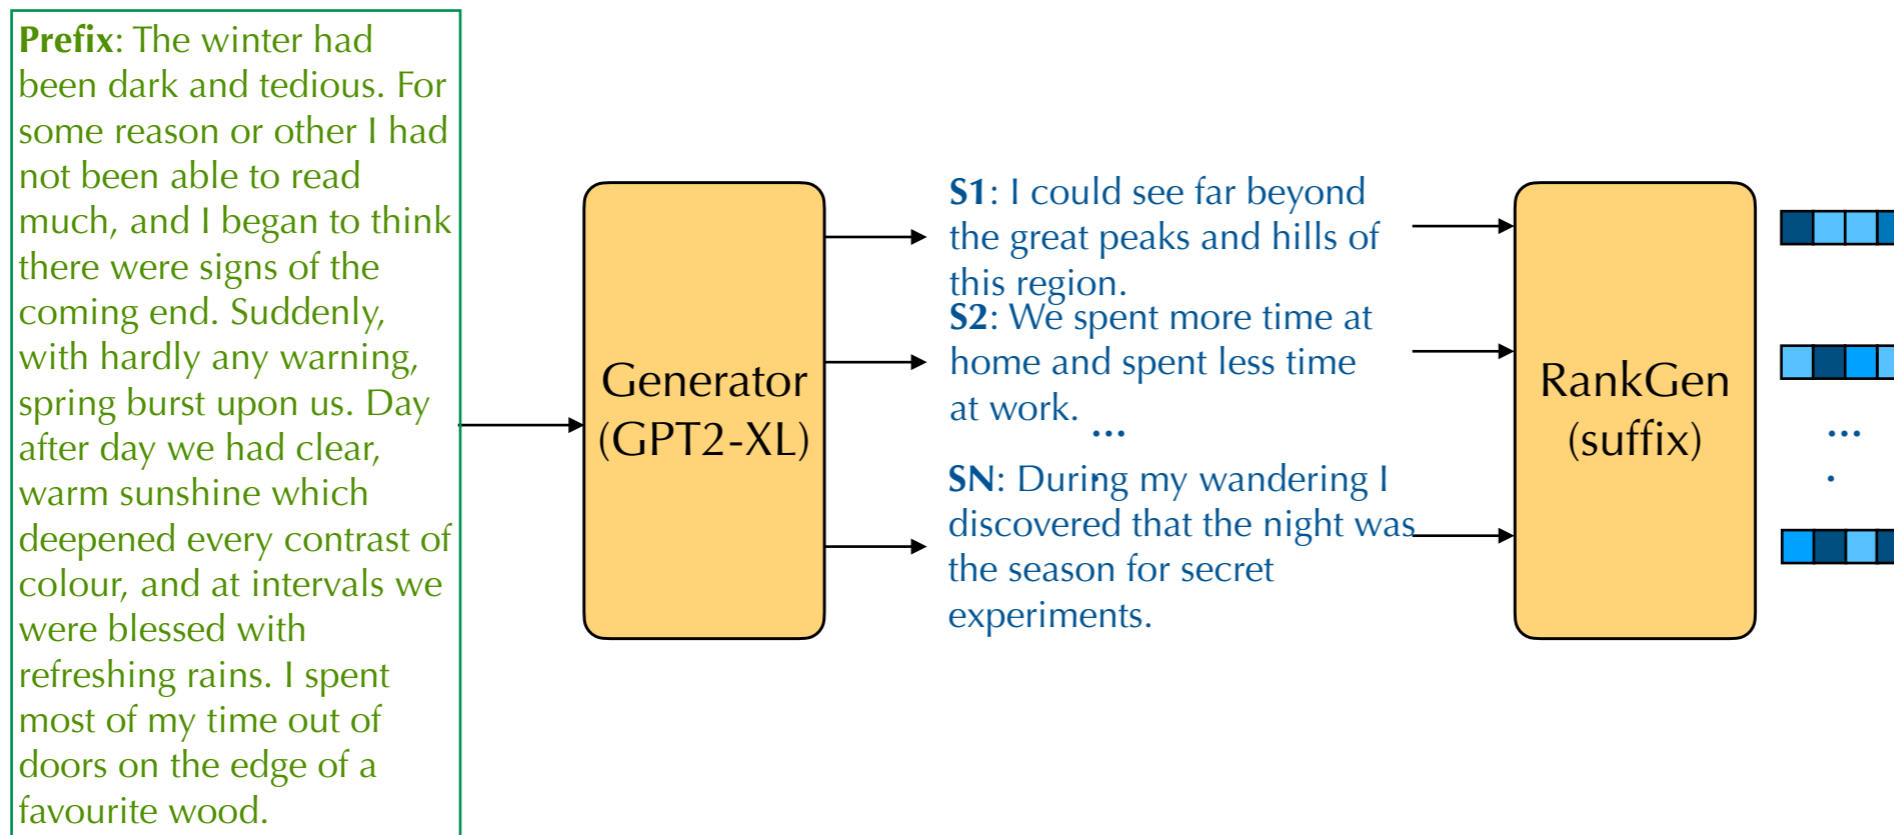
**Prefix**: The winter had been dark and tedious. For some reason or other I had not been able to read much, and I began to think there were signs of the coming end. Suddenly, with hardly any warning, spring burst upon us. Day after day we had clear, warm sunshine which deepened every contrast of colour, and at intervals we were blessed with refreshing rains. I spent most of my time out of doors on the edge of a favourite wood.

Generator (GPT2-XL)

**S1**: I could see far beyond the great peaks and hills of this region.

**S2**: We spent more time at home and spent less time at work.

...

**SN**: During my wandering I discovered that the night was the season for secret experiments.

RankGen (suffix)

...